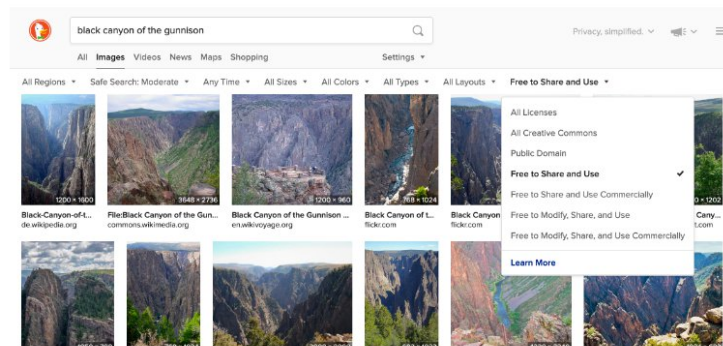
black canyon of the gunnison

All Images Videos News Maps Shopping Settings

Privacy, simplified.

All Regions ▾ Safe Search: Moderate ▾ Any Time ▾ All Sizes ▾ All Colors ▾ All Types ▾ All Layouts ▾ Free to Share and Use ▾

1200 × 1600
Black-Canyon-of-t...
de.wikipedia.org

3648 × 2736
File:Black Canyon of the Gun...
commons.wikimedia.org

1200 × 960
Black Canyon of the Gunnison ...
en.wikivoyage.org

768 × 1024
Black Canyon of t...
flickr.com

Black Canyon
flickr.com

1202
Cany...
flickr.com

All Licenses
All Creative Commons
Public Domain
Free to Share and Use ✓
Free to Share and Use Commercially
Free to Modify, Share, and Use
Free to Modify, Share, and Use Commercially
Learn More